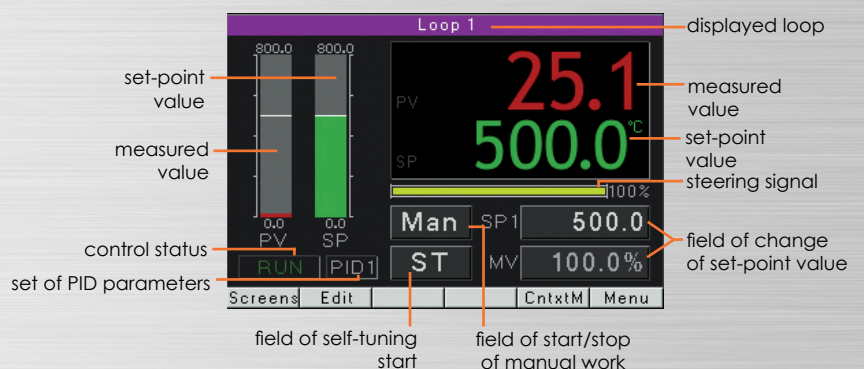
Loop 1
displayed loop
800.0
800.0
set-point value
PV
25.1
measured value
measured value
500.0
°C
set-point value
SP
100%
steering signal
0.0
0.0
PV
SP
Man
SP1
500.0
field of change of set-point value
control status
RUN
PID1
ST
MV
100.0%
set of PID parameters
Screens
Edit
CntxtM
Menu
field of self-tuning start
field of start/stop of manual work